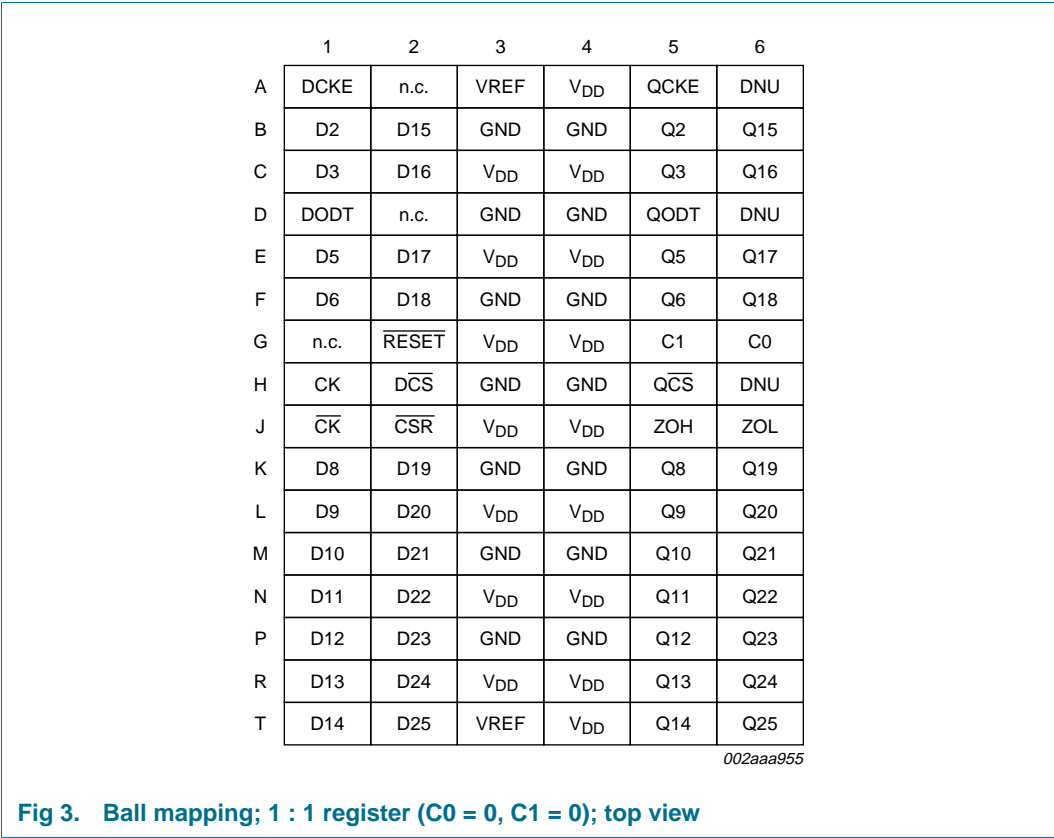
|   | 1 | 2 | 3 | 4 | 5 | 6 |
|---|---|---|---|---|---|---|
| A | DCKE | n.c. | VREF | $V_{DD}$ | QCKE | DNU |
| B | D2 | D15 | GND | GND | Q2 | Q15 |
| C | D3 | D16 | $V_{DD}$ | $V_{DD}$ | Q3 | Q16 |
| D | DODT | n.c. | GND | GND | QODT | DNU |
| E | D5 | D17 | $V_{DD}$ | $V_{DD}$ | Q5 | Q17 |
| F | D6 | D18 | GND | GND | Q6 | Q18 |
| G | n.c. | $\overline{RESET}$ | $V_{DD}$ | $V_{DD}$ | C1 | C0 |
| H | CK | $D\overline{CS}$ | GND | GND | $Q\overline{CS}$ | DNU |
| J | $\overline{CK}$ | $\overline{CSR}$ | $V_{DD}$ | $V_{DD}$ | ZOH | ZOL |
| K | D8 | D19 | GND | GND | Q8 | Q19 |
| L | D9 | D20 | $V_{DD}$ | $V_{DD}$ | Q9 | Q20 |
| M | D10 | D21 | GND | GND | Q10 | Q21 |
| N | D11 | D22 | $V_{DD}$ | $V_{DD}$ | Q11 | Q22 |
| P | D12 | D23 | GND | GND | Q12 | Q23 |
| R | D13 | D24 | $V_{DD}$ | $V_{DD}$ | Q13 | Q24 |
| T | D14 | D25 | VREF | $V_{DD}$ | Q14 | Q25 |

002aaa955

Fig 3. Ball mapping; 1 : 1 register (C0 = 0, C1 = 0); top view